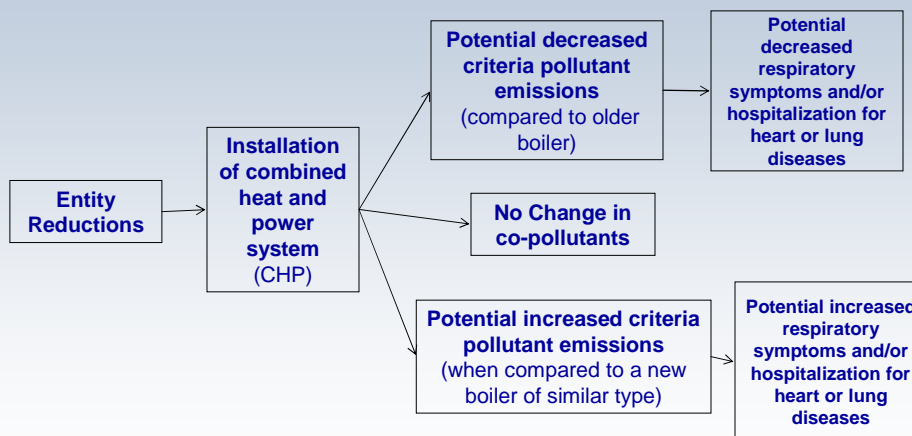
Entity Reductions

Installation of combined heat and power system (CHP)

Potential decreased criteria pollutant emissions (compared to older boiler)

Potential decreased respiratory symptoms and/or hospitalization for heart or lung diseases

No Change in co-pollutants

Potential increased criteria pollutant emissions (when compared to a new boiler of similar type)

Potential increased respiratory symptoms and/or hospitalization for heart or lung diseases